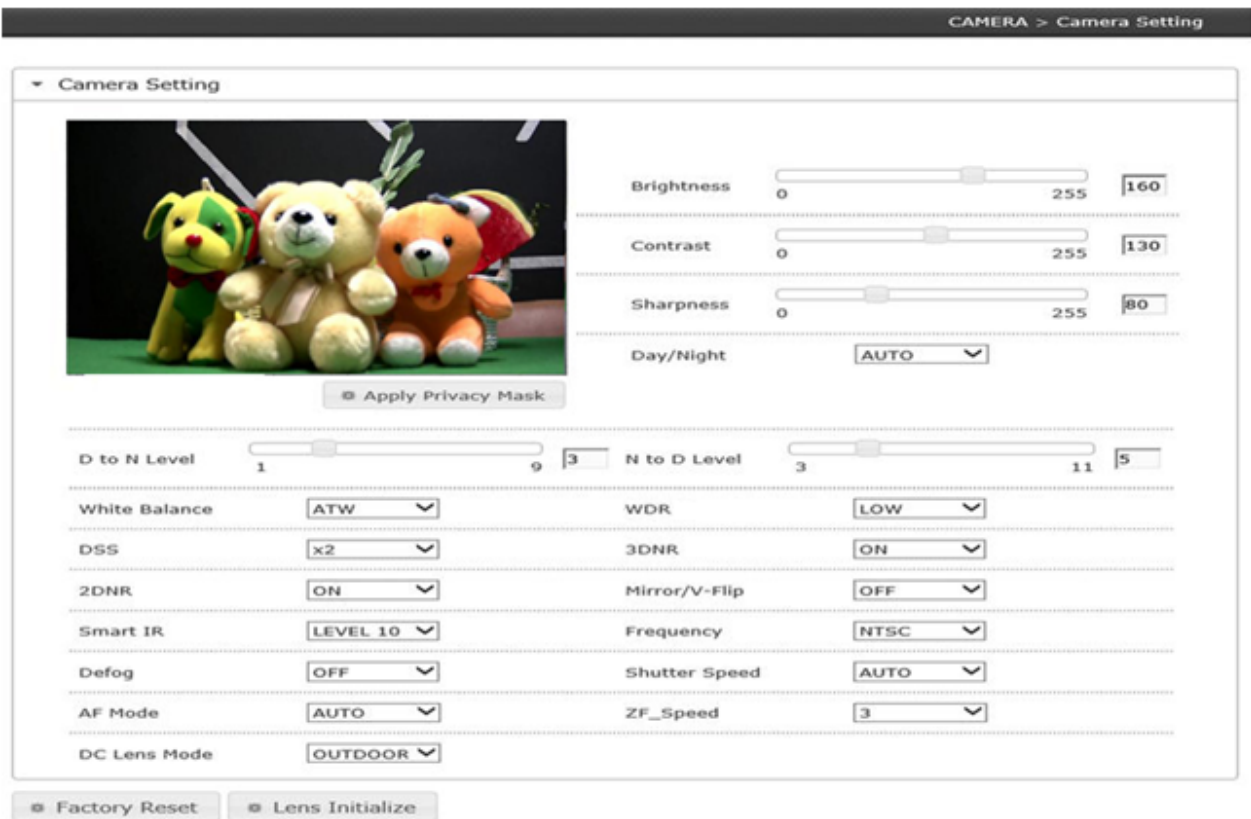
CAMERA > Camera Setting

Camera Setting

Brightness 0 255 160

Contrast 0 255 130

Sharpness 0 255 80

Day/Night AUTO

Apply Privacy Mask

D to N Level 1 9 3

N to D Level 3 11 5

White Balance ATW

WDR LOW

DSS x2

3DNR ON

2DNR ON

Mirror/V-Flip OFF

Smart IR LEVEL 10

Frequency NTSC

Defog OFF

Shutter Speed AUTO

AF Mode AUTO

ZF_Speed 3

DC Lens Mode OUTDOOR

Factory Reset

Lens Initialize